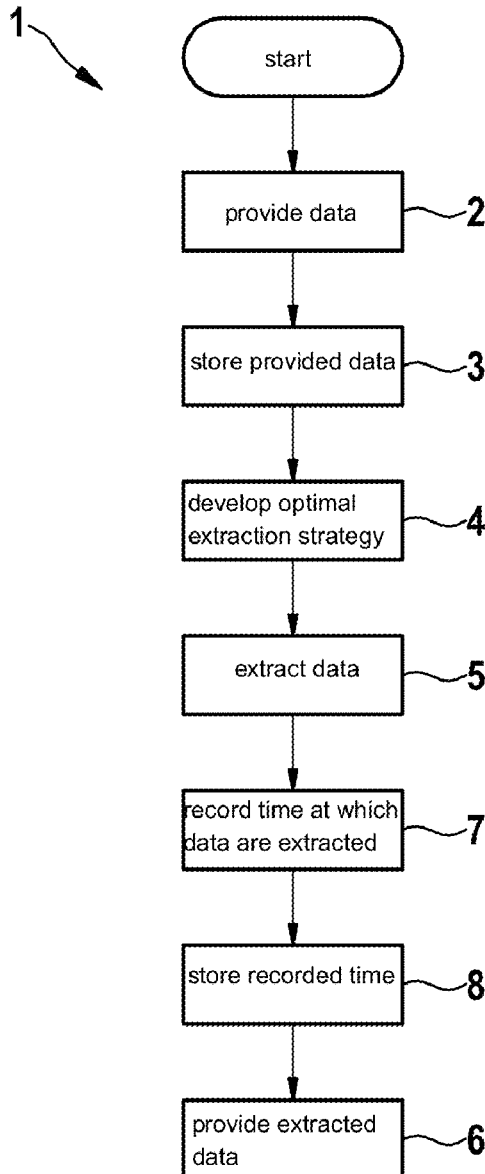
1

start

provide data

2

store provided data

3

develop optimal extraction strategy

4

extract data

5

record time at which data are extracted

7

store recorded time

8

provide extracted data

6